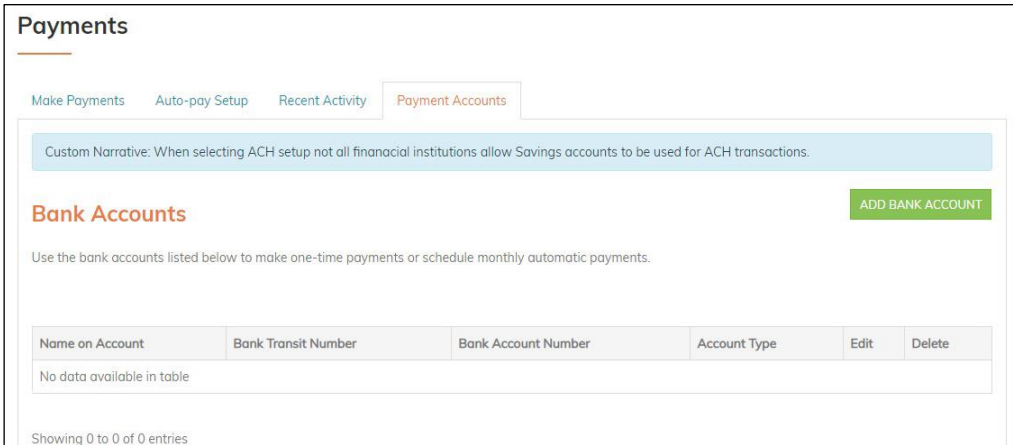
Payments

Make Payments
Auto-pay Setup
Recent Activity
Payment Accounts

Custom Narrative: When selecting ACH setup not all finanacial institutions allow Savings accounts to be used for ACH transactions.

Bank Accounts

ADD BANK ACCOUNT

Use the bank accounts listed below to make one-time payments or schedule monthly automatic payments.

| Name on Account | Bank Transit Number | Bank Account Number | Account Type | Edit | Delete |
|---|---|---|---|---|---|
| No data available in table | | | | | |

Showing 0 to 0 of 0 entries